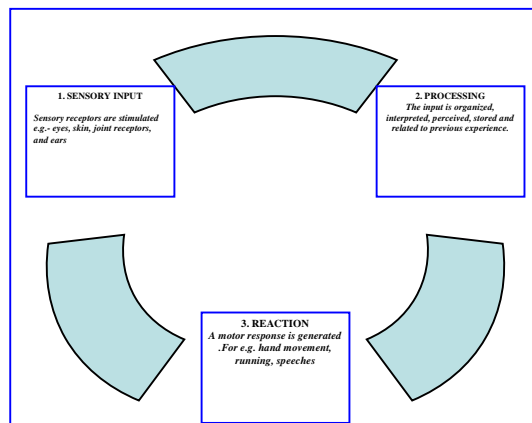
1. SENSORY INPUT

Sensory receptors are stimulated e.g.- eyes, skin, joint receptors, and ears

2. PROCESSING

The input is organized, interpreted, perceived, stored and related to previous experience.

3. REACTION

A motor response is generated .For e.g. hand movement, running, speeches